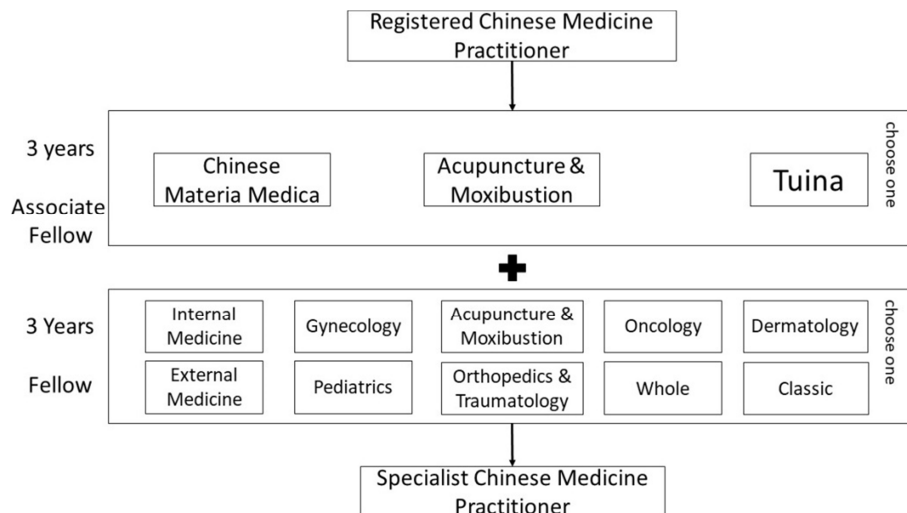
Registered Chinese Medicine Practitioner

3 years

Associate Fellow

Chinese Materia Medica

Acupuncture & Moxibustion

Tuina

choose one

3 Years

Fellow

| Internal Medicine | Gynecology | Acupuncture & Moxibustion | Oncology | Dermatology |
|---|---|---|---|---|
| External Medicine | Pediatrics | Orthopedics & Traumatology | Whole | Classic |

choose one

Specialist Chinese Medicine Practitioner